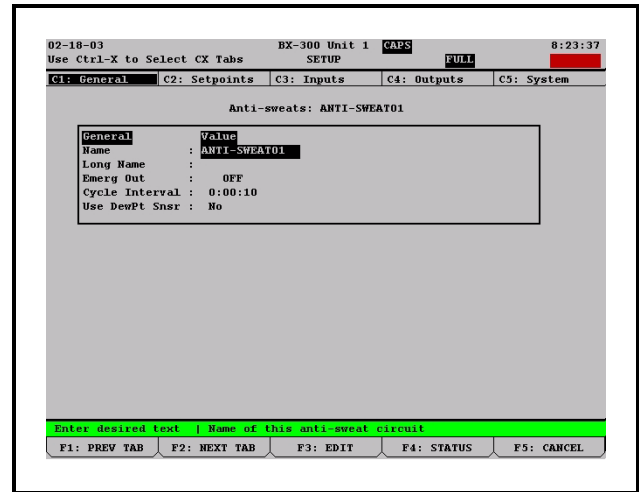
02-18-03
Use Ctrl-X to Select CX Tabs
BX-300 Unit 1
SETUP
CAPS
FULL
8:23:37

C1: General
C2: Setpoints
C3: Inputs
C4: Outputs
C5: System

Anti-sweats: ANTI-SWEAT01

| General | Value |
|---|---|
| Name | : ANTI-SWEAT01 |
| Long Name | : |
| Emerg Out | : OFF |
| Cycle Interval | : 0:00:10 |
| Use DewPt Snsr | : No |

Enter desired text | Name of this anti-sweat circuit

F1: PREV TAB
F2: NEXT TAB
F3: EDIT
F4: STATUS
F5: CANCEL